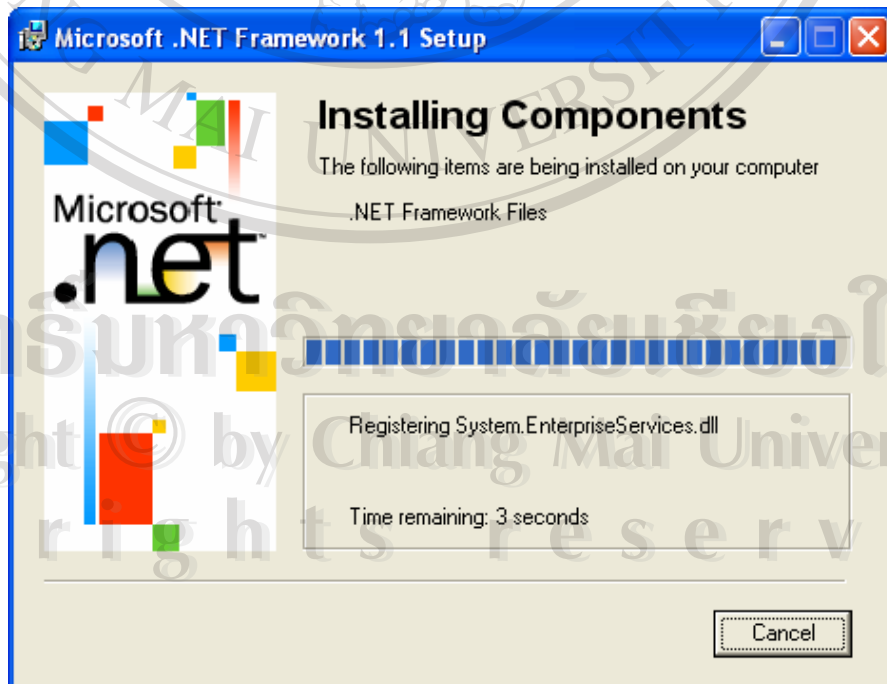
Microsoft .NET Framework 1.1 Setup

Microsoft .net

Installing Components

The following items are being installed on your computer

.NET Framework Files

Registering System.EnterpriseServices.dll

Time remaining: 3 seconds

Cancel

ลิขสิทธิ์มหาวิทยาลัยเชียงใหม่
Copyright © by Chiang Mai University
All rights reserved